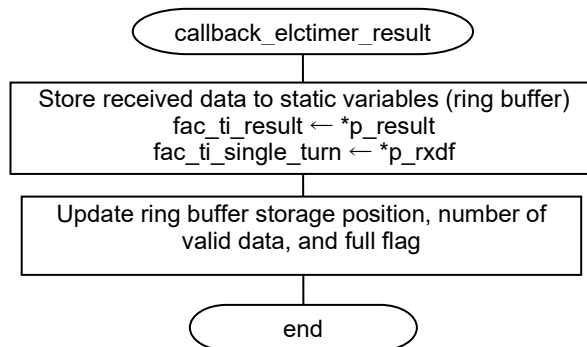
callback_elctimer_result

Store received data to static variables (ring buffer)
fac_ti_result ← *p_result
fac_ti_single_turn ← *p_rxdf

Update ring buffer storage position, number of valid data, and full flag

end